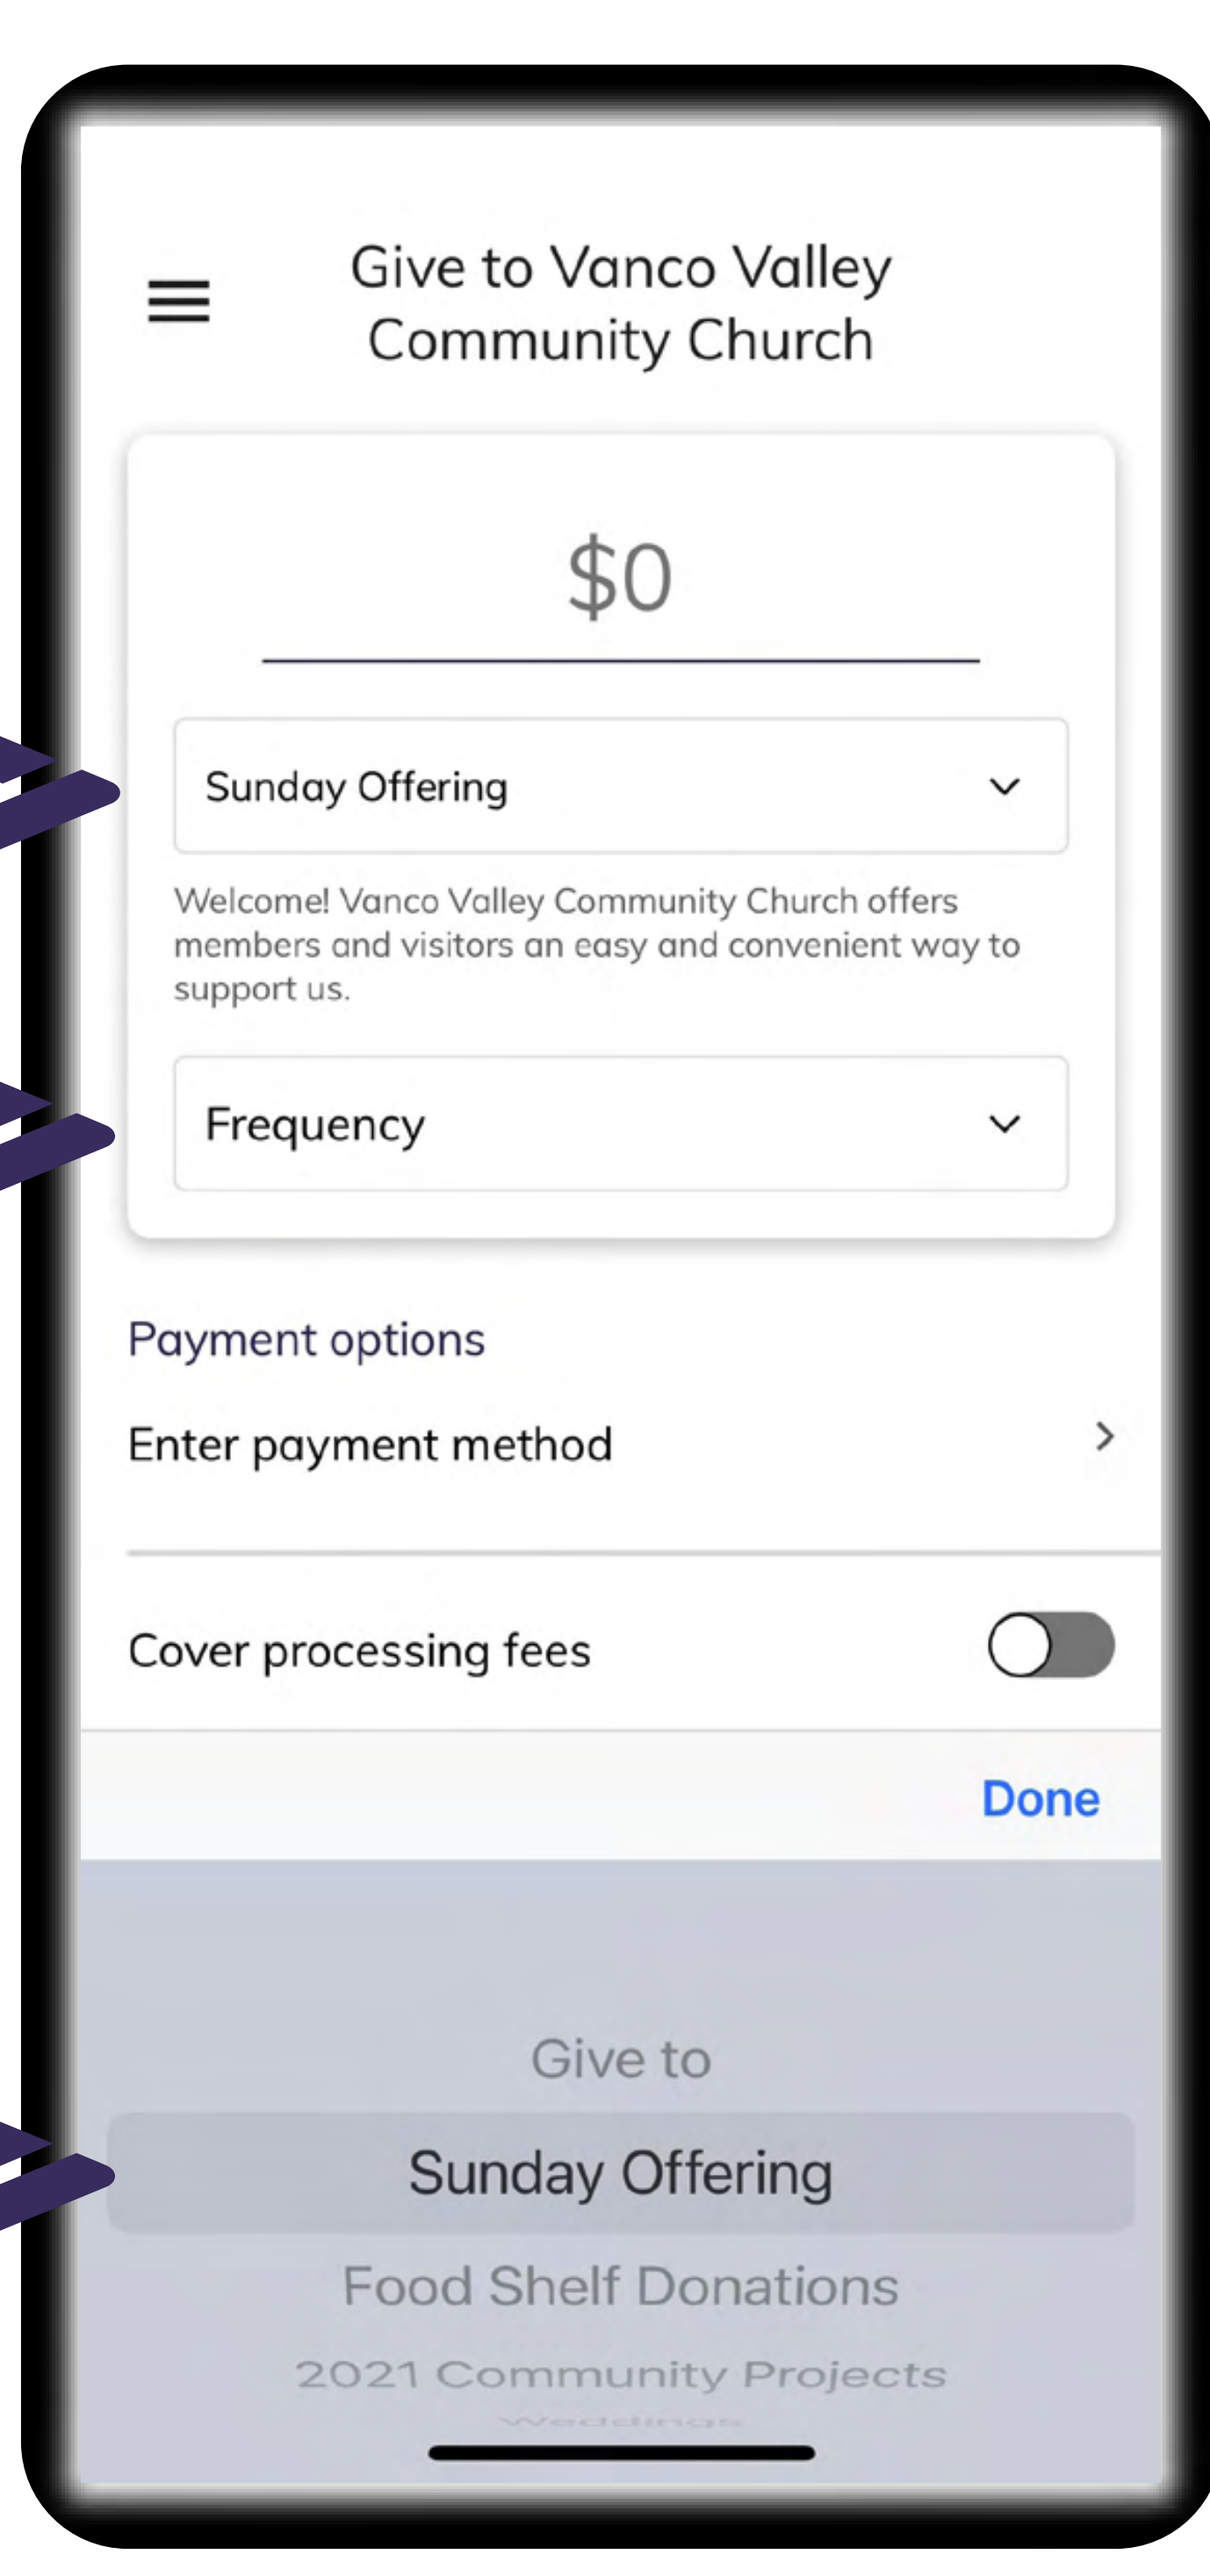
Give to Vanco Valley Community Church

$0

Sunday Offering

Welcome! Vanco Valley Community Church offers members and visitors an easy and convenient way to support us.

Frequency

Payment options

Enter payment method

Cover processing fees

Done

Give to

Sunday Offering

Food Shelf Donations

2021 Community Projects

Weddings